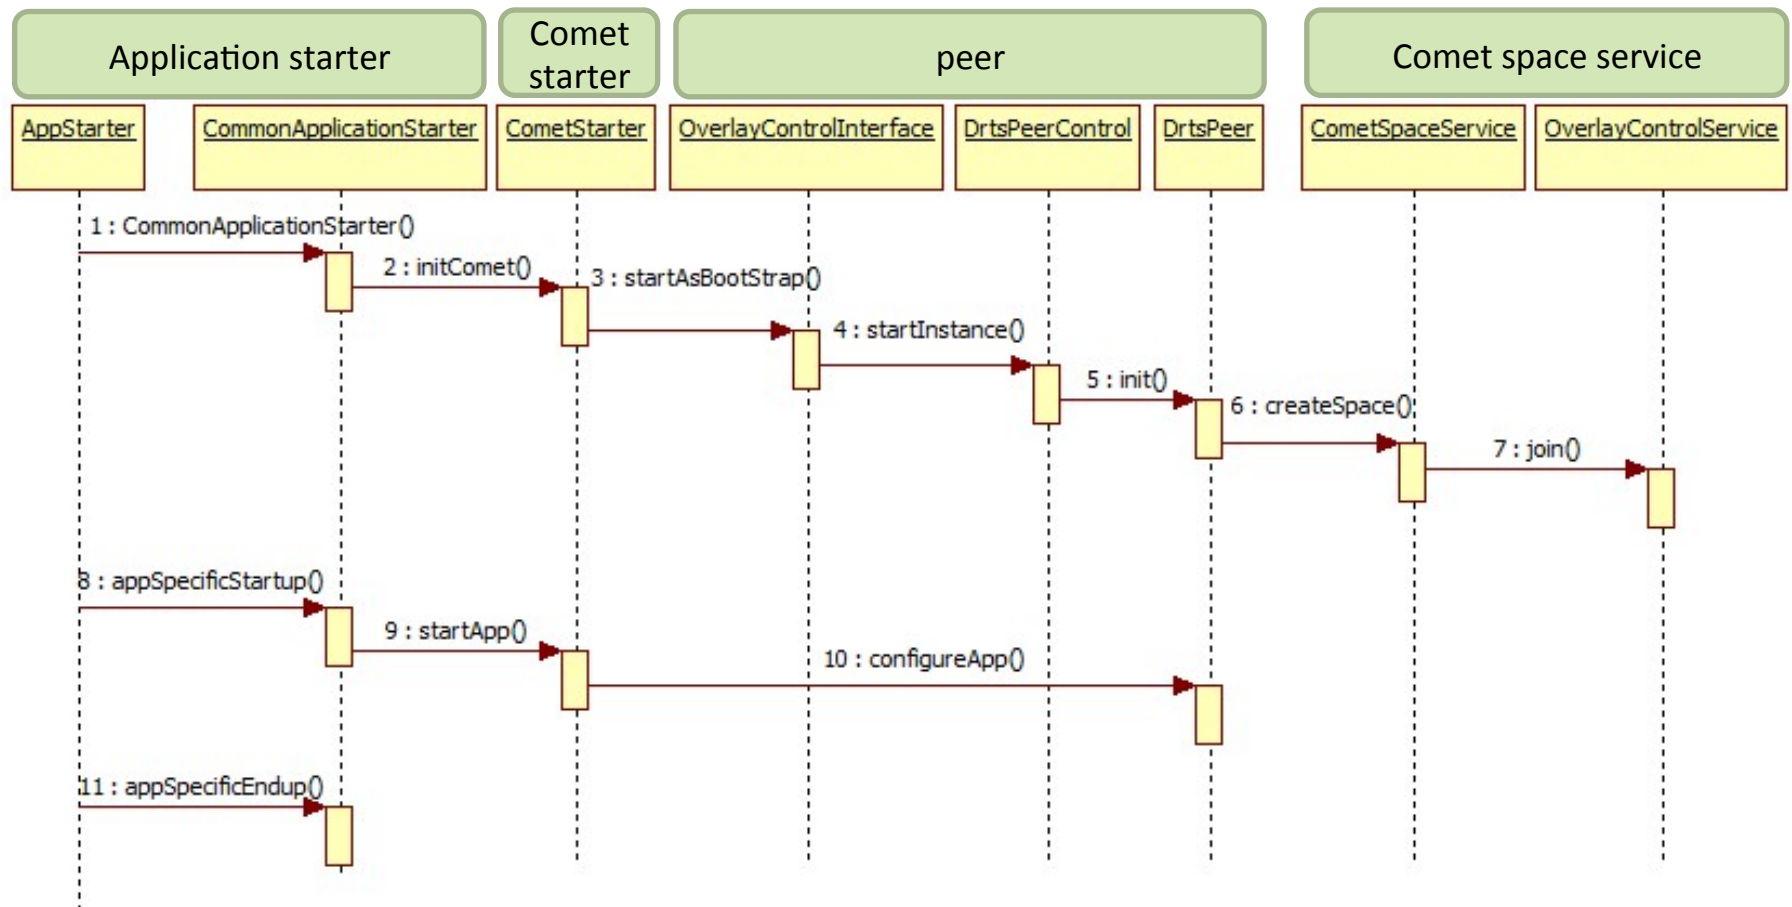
Application starter

Comet starter

peer

Comet space service

AppStarter

CommonApplicationStarter

CometStarter

OverlayControlInterface

DrtsPeerControl

DrtsPeer

CometSpaceService

OverlayControlService

1 : CommonApplicationStarter()

2 : initComet()

3 : startAsBootStrap()

4 : startInstance()

5 : init()

6 : createSpace()

7 : join()

8 : appSpecificStartup()

9 : startApp()

10 : configureApp()

11 : appSpecificEndup()